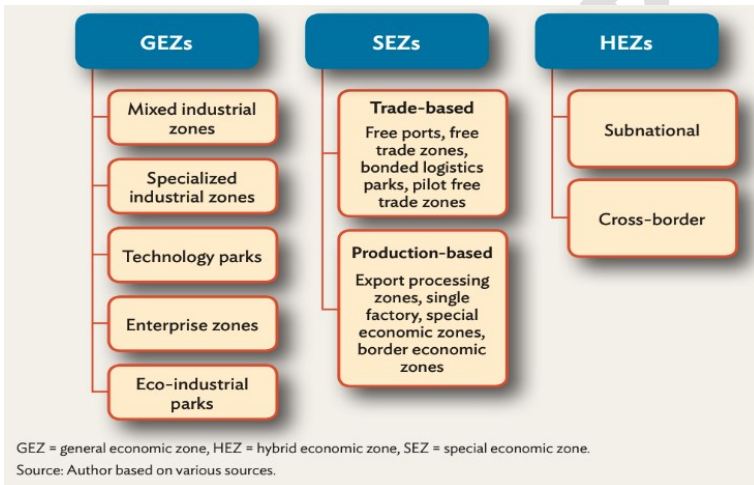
GEZs

Mixed industrial zones

Specialized industrial zones

Technology parks

Enterprise zones

Eco-industrial parks

SEZs

Trade-based
Free ports, free trade zones, bonded logistics parks, pilot free trade zones

Production-based
Export processing zones, single factory, special economic zones, border economic zones

HEZs

Subnational

Cross-border

GEZ = general economic zone, HEZ = hybrid economic zone, SEZ = special economic zone.
Source: Author based on various sources.